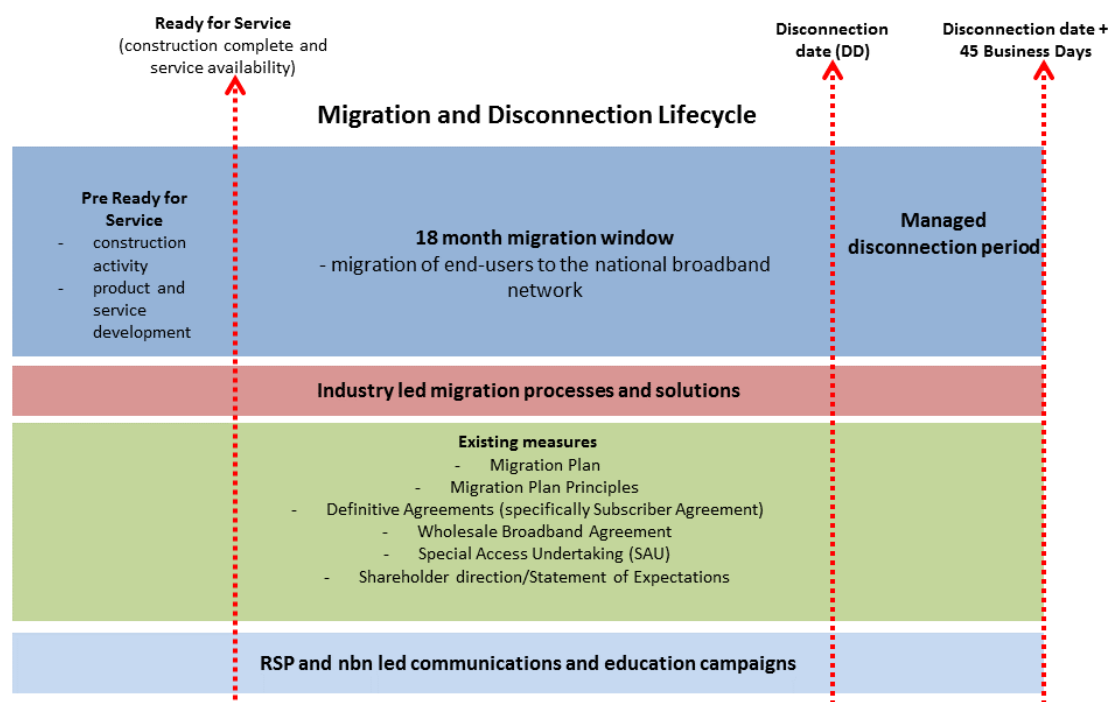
Ready for Service
(construction complete and service availability)

Disconnection date (DD)

Disconnection date + 45 Business Days

Migration and Disconnection Lifecycle

Pre Ready for Service
- construction activity
- product and service development

18 month migration window
- migration of end-users to the national broadband network

Managed disconnection period

Industry led migration processes and solutions

Existing measures
- Migration Plan
- Migration Plan Principles
- Definitive Agreements (specifically Subscriber Agreement)
- Wholesale Broadband Agreement
- Special Access Undertaking (SAU)
- Shareholder direction/Statement of Expectations

RSP and nbn led communications and education campaigns